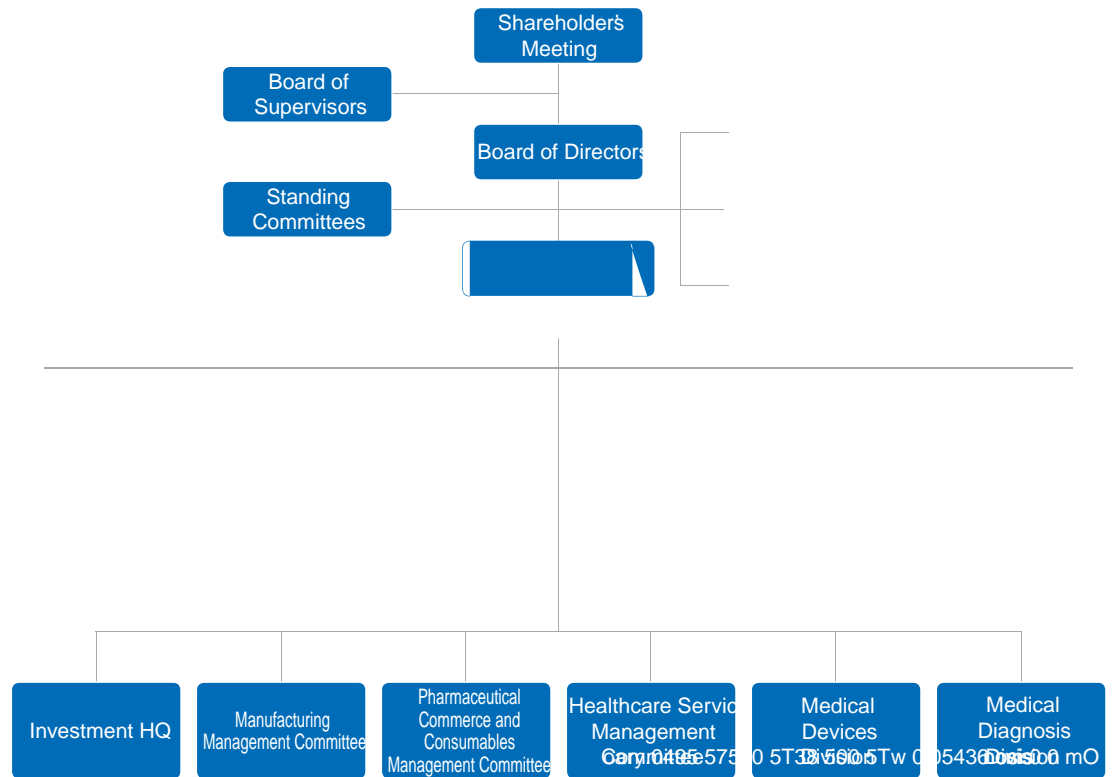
Shareholders' Meeting

Board of Supervisors

Board of Directors

Standing Committees

Investment HQ

Manufacturing Management Committee

Pharmaceutical Commerce and Consumables Management Committee

Healthcare Servic Management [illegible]

Medical Devices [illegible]

Medical Diagnosis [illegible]